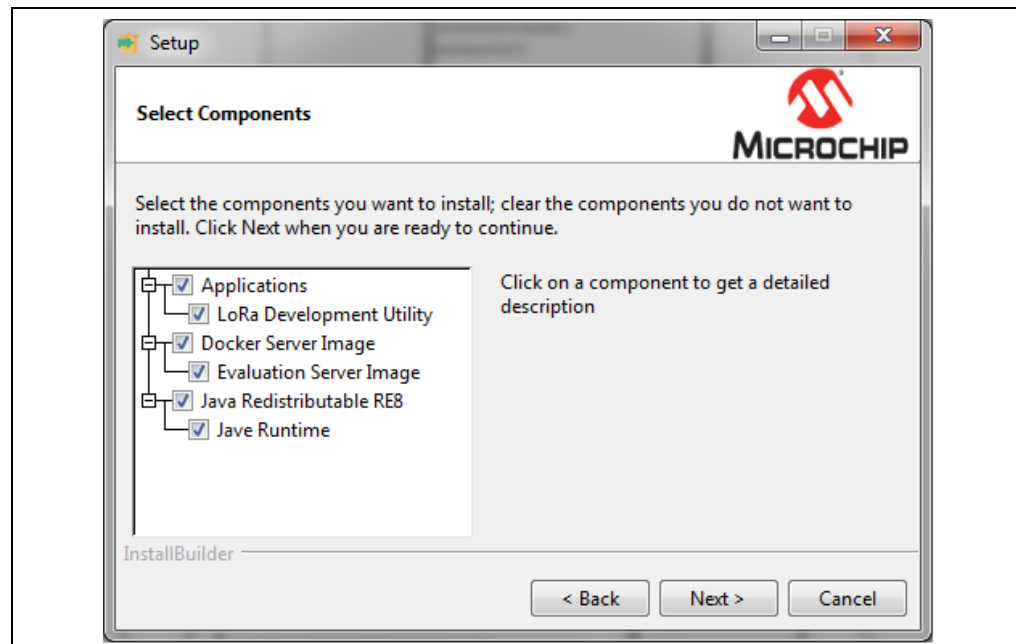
Setup

Select Components

MICROCHIP

Select the components you want to install; clear the components you do not want to install. Click Next when you are ready to continue.

Applications
LoRa Development Utility
Docker Server Image
Evaluation Server Image
Java Redistributable RE8
Jave Runtime

Click on a component to get a detailed description

InstallBuilder

< Back
Next >
Cancel